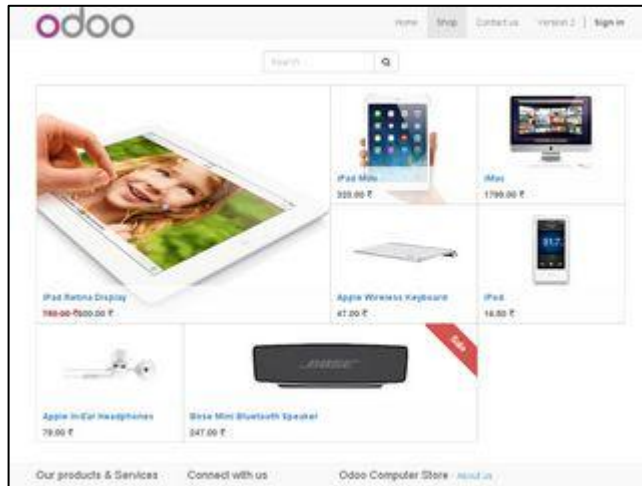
odoo

Home Shop Contact us Version 2 | Sign in

Search... 

iPad Mini
320.00 ₹

iMac
1799.00 ₹

Apple Wireless Keyboard
47.00 ₹

iPod
16.50 ₹

iPad Retina Display
750.00 ₹500.00 ₹

Sale

Apple In-Ear Headphones
79.00 ₹

Bose Mini Bluetooth Speaker
247.00 ₹

BOSE

Our products & Services

Connect with us

Odoo Computer Store - About us